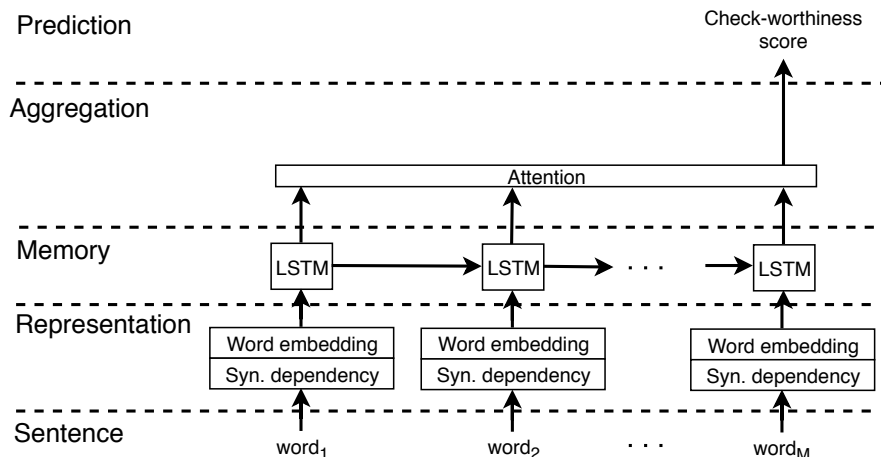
Prediction

Check-worthiness score

Aggregation

Attention

Memory

LSTM

LSTM

...

LSTM

Representation

Word embedding

Syn. dependency

Word embedding

Syn. dependency

Word embedding

Syn. dependency

Sentence

word$_1$

word$_2$

...

word$_M$